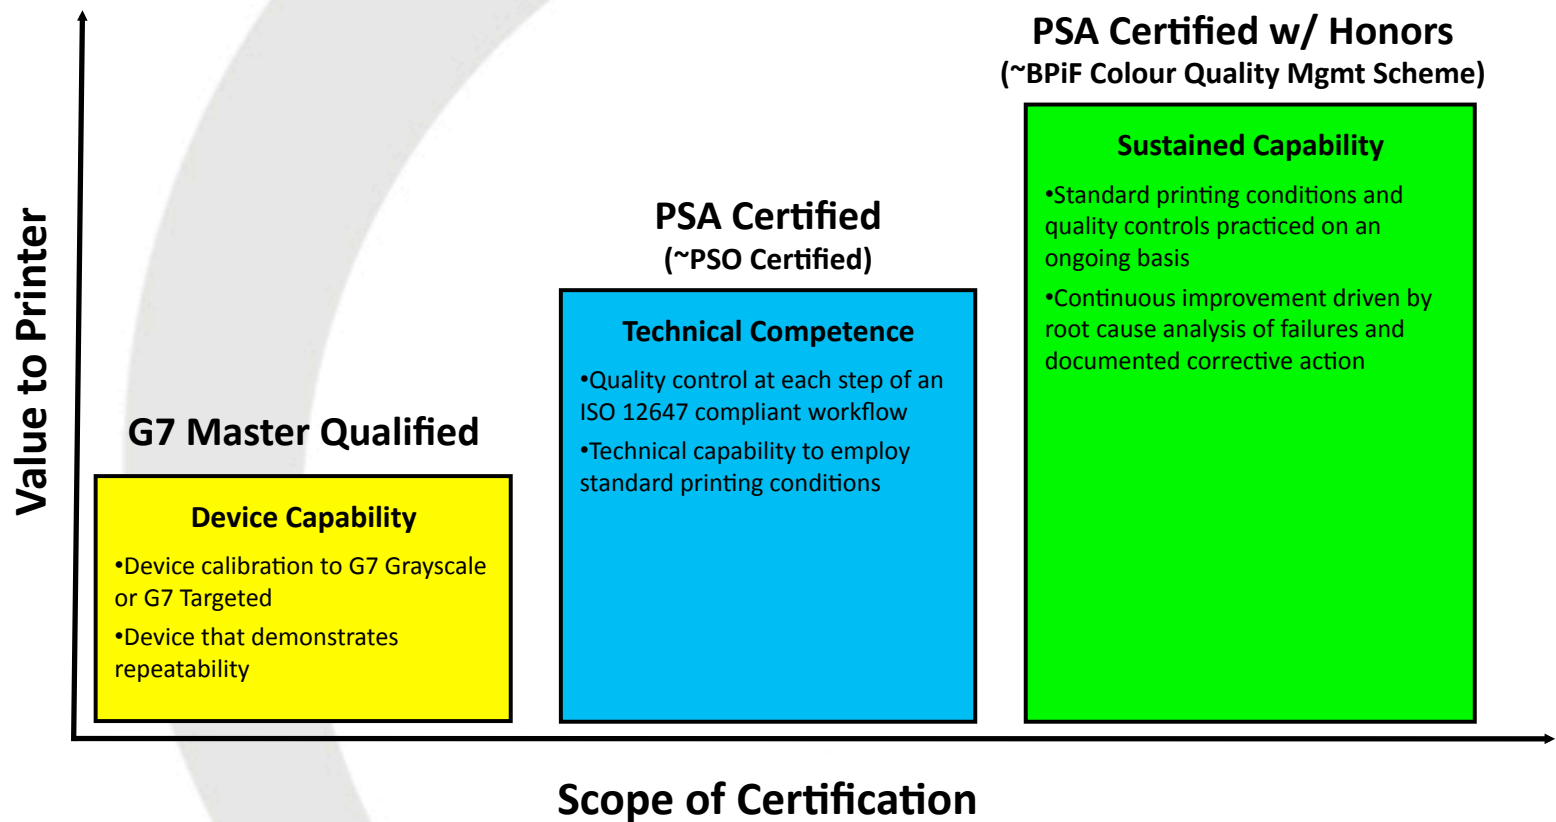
Value to Printer

PSA Certified w/ Honors
(~BPiF Colour Quality Mgmt Scheme)

Sustained Capability

•Standard printing conditions and quality controls practiced on an ongoing basis

•Continuous improvement driven by root cause analysis of failures and documented corrective action

PSA Certified
(~PSO Certified)

Technical Competence

•Quality control at each step of an ISO 12647 compliant workflow

•Technical capability to employ standard printing conditions

G7 Master Qualified

Device Capability

•Device calibration to G7 Grayscale or G7 Targeted

•Device that demonstrates repeatability

Scope of Certification